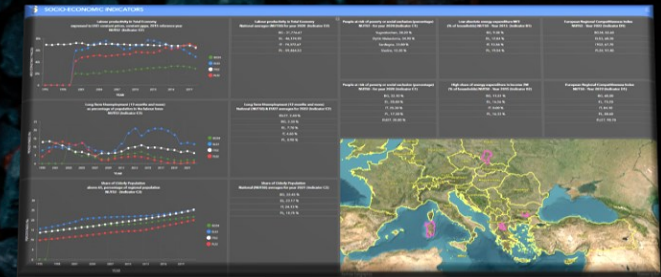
SOCIO-ECONOMIC INDICATORS

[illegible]

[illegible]

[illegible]

Long Term Unemployment (12 months and more) as percentage of population in the labour force

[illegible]

Share of Elderly Population

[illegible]

People at risk of poverty or social exclusion

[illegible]

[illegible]

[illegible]

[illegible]

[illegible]

European Regional Competitiveness Index

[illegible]